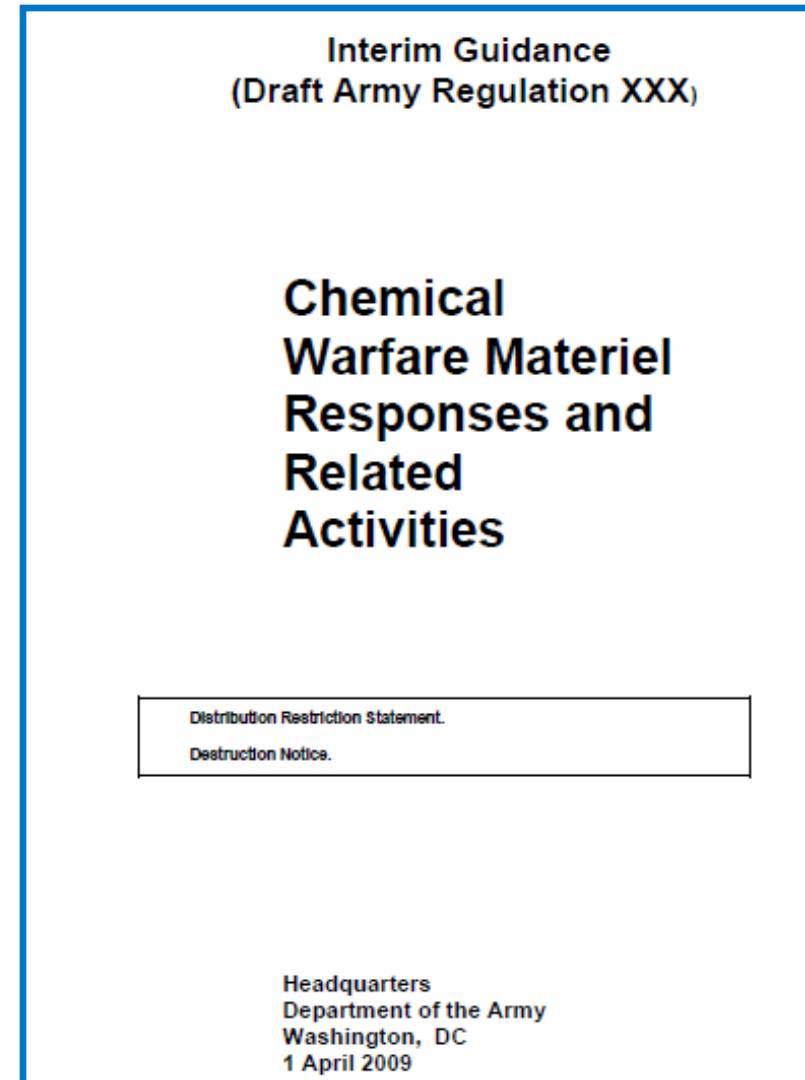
Interim Guidance
(Draft Army Regulation XXX)

Chemical
Warfare Materiel
Responses and
Related
Activities

Distribution Restriction Statement.

Destruction Notice.

Headquarters
Department of the Army
Washington, DC
1 April 2009